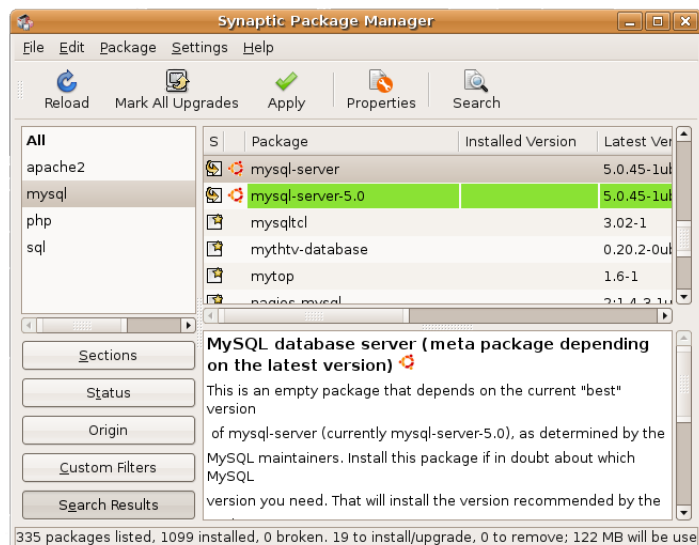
Synaptic Package Manager

File Edit Package Settings Help

Reload Mark All Upgrades Apply Properties Search

All
apache2
mysql
php
sql

| S | Package | Installed Version | Latest Ver |
|---|---|---|---|
| | mysql-server | | 5.0.45-1ub |
| | mysql-server-5.0 | | 5.0.45-1ub |
| | mysqltcl | | 3.02-1 |
| | mythtv-database | | 0.20.2-0ub |
| | mytop | | 1.6-1 |
| | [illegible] | | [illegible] |

Sections
Status
Origin
Custom Filters
Search Results

MySQL database server (meta package depending on the latest version)

This is an empty package that depends on the current "best" version

of mysql-server (currently mysql-server-5.0), as determined by the MySQL maintainers. Install this package if in doubt about which MySQL

version you need. That will install the version recommended by the

335 packages listed, 1099 installed, 0 broken. 19 to install/upgrade, 0 to remove; 122 MB will be use